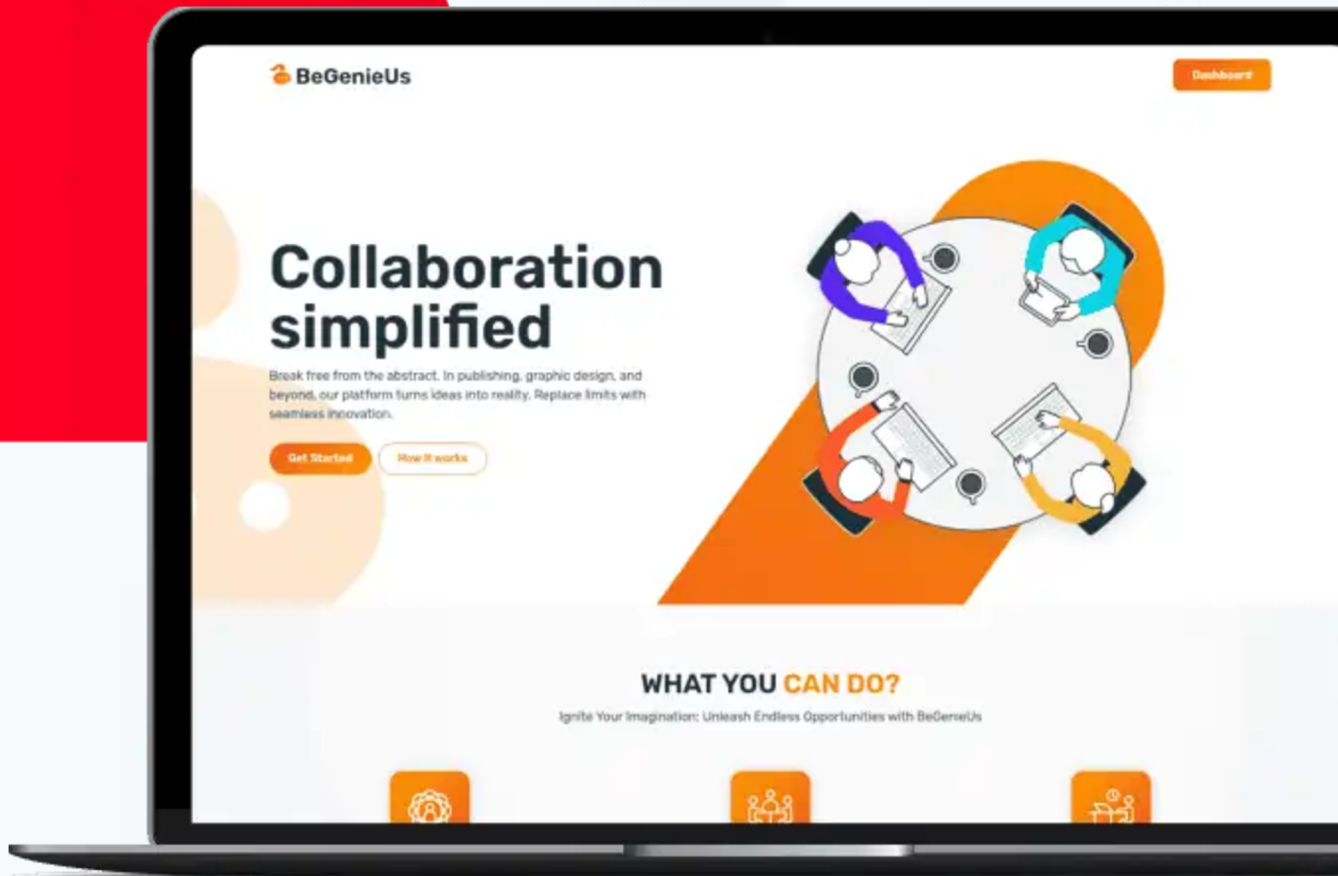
BeGenieUs

Dashboard

Collaboration simplified

Break free from the abstract. In publishing, graphic design, and beyond, our platform turns ideas into reality. Replace limits with seamless innovation.

Get Started

How it works

WHAT YOU CAN DO?

Ignite Your Imagination: Unleash Endless Opportunities with BeGenieUs